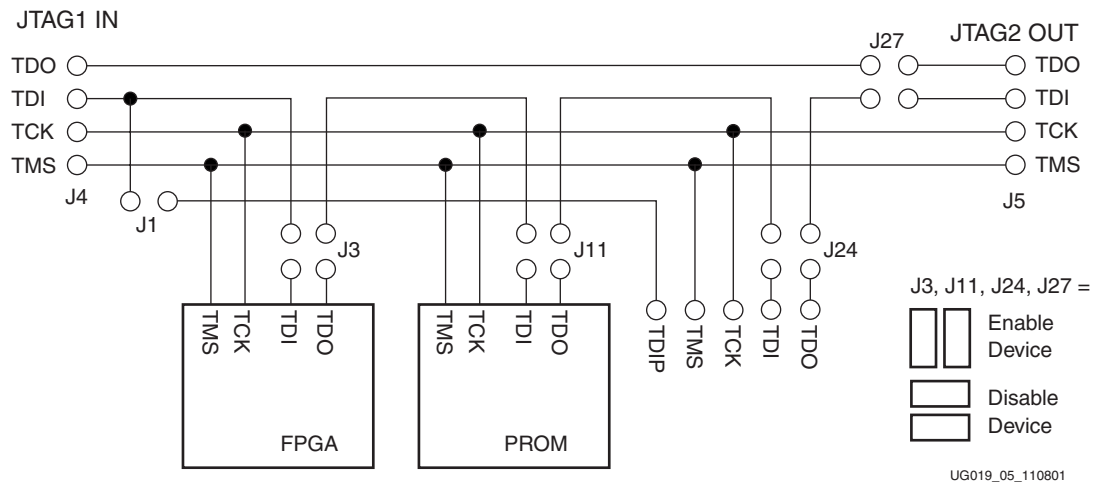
JTAG1 IN

JTAG2 OUT

J27

TDO

TDI

TCK

TMS

TDO

TDI

TCK

TMS

J4

J5

J1

J3

J11

J24

TMS TCK TDI TDO

FPGA

TMS TCK TDI TDO

PROM

TDIP TMS TCK TDI TDO

J3, J11, J24, J27 =

Enable Device

Disable Device

UG019_05_110801